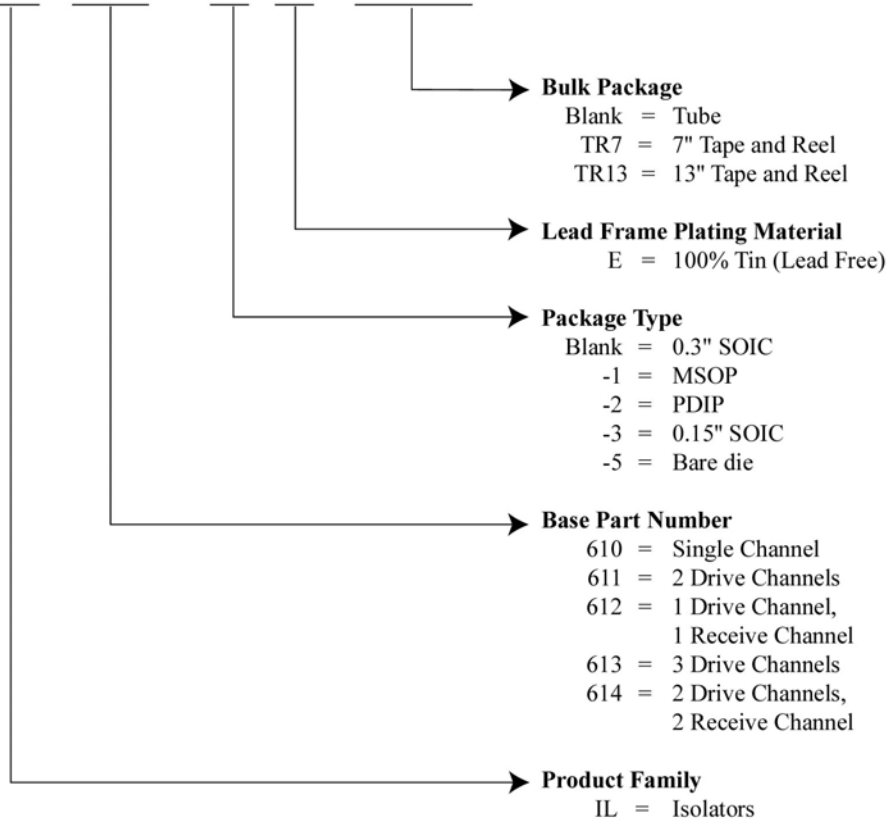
**Bulk Package**
Blank = Tube
TR7 = 7" Tape and Reel
TR13 = 13" Tape and Reel

**Lead Frame Plating Material**
E = 100% Tin (Lead Free)

**Package Type**
Blank = 0.3" SOIC
-1 = MSOP
-2 = PDIP
-3 = 0.15" SOIC
-5 = Bare die

**Base Part Number**
610 = Single Channel
611 = 2 Drive Channels
612 = 1 Drive Channel, 1 Receive Channel
613 = 3 Drive Channels
614 = 2 Drive Channels, 2 Receive Channel

**Product Family**
IL = Isolators